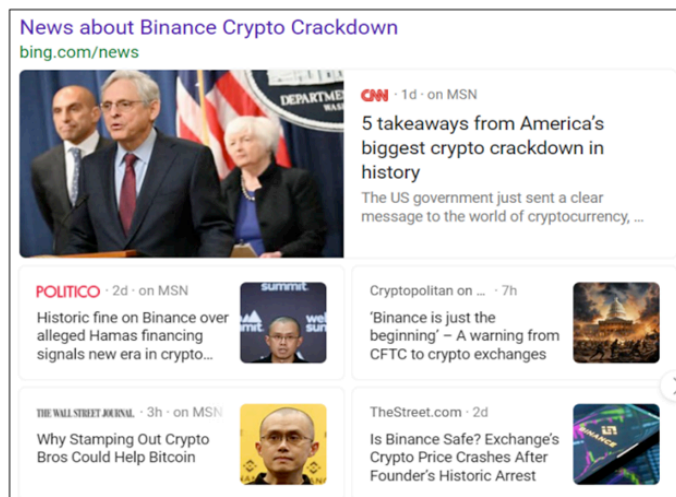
News about Binance Crypto Crackdown
bing.com/news

DEPARTMENT

CNN · 1d · on MSN
5 takeaways from America's biggest crypto crackdown in history
The US government just sent a clear message to the world of cryptocurrency, ...

POLITICO · 2d · on MSN
Historic fine on Binance over alleged Hamas financing signals new era in crypto...

summit

Cryptopolitan on ... · 7h
'Binance is just the beginning' – A warning from CFTC to crypto exchanges

THE WALL STREET JOURNAL · 3h · on MSN
Why Stamping Out Crypto Bros Could Help Bitcoin

TheStreet.com · 2d
Is Binance Safe? Exchange's Crypto Price Crashes After Founder's Historic Arrest